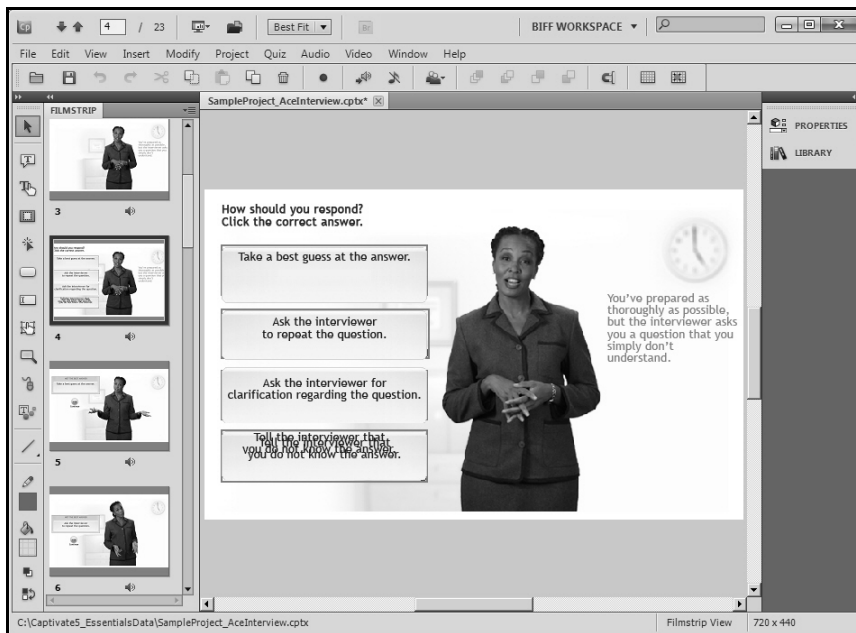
Cp 4 / 23 Best Fit BIFF WORKSPACE

File Edit View Insert Modify Project Quiz Audio Video Window Help

FILMSTRIP

SampleProject_AceInterview.cptx*

PROPERTIES

LIBRARY

3

4

5

6

How should you respond?
Click the correct answer.

Take a best guess at the answer.

Ask the interviewer to repeat the question.

Ask the interviewer for clarification regarding the question.

Tell the interviewer that you do not know the answer.

You've prepared as thoroughly as possible, but the interviewer asks you a question that you simply don't understand.

C:\Captivate5_EssentialsData\SampleProject_AceInterview.cptx

Filmstrip View

720 x 440